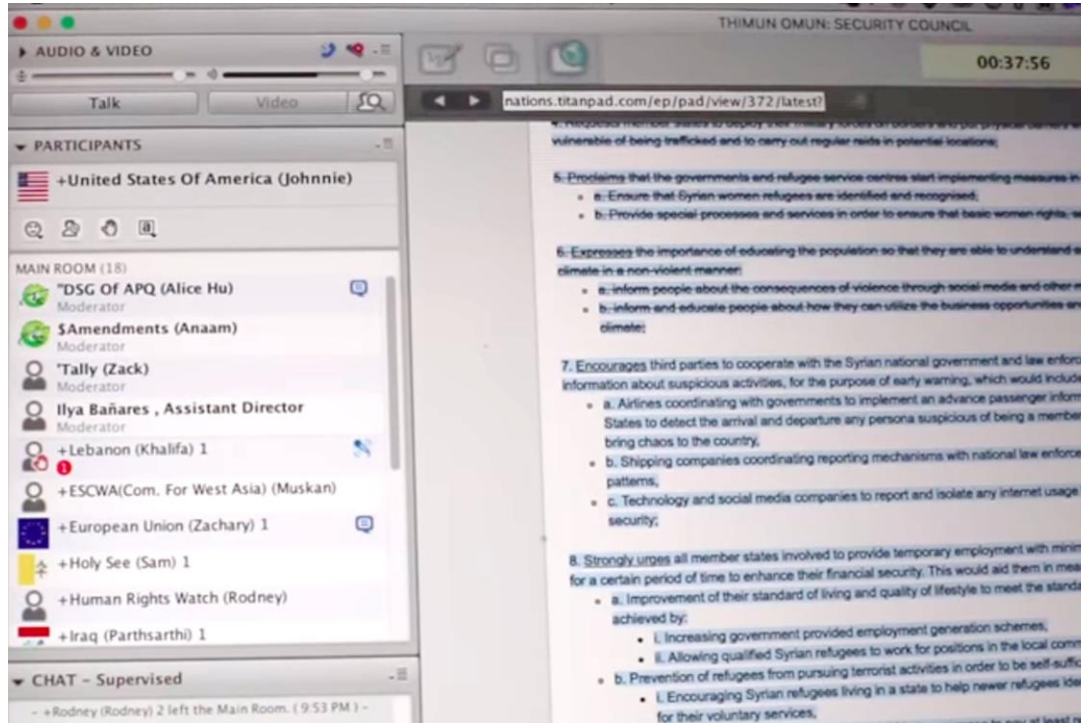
THIMUN OMUN: SECURITY COUNCIL

AUDIO & VIDEO

Talk

Video

00:37:56

nations.titanpad.com/ep/pad/view/372/latest?

PARTICIPANTS

+United States Of America (Johnnie)

MAIN ROOM (18)

"DSG Of APQ (Alice Hu)
Moderator

$Amendments (Anaam)
Moderator

'Tally (Zack)
Moderator

Ilya Bañares , Assistant Director
Moderator

+Lebanon (Khalifa) 1

+ESCWA(Com. For West Asia) (Muskan)

+European Union (Zachary) 1

+Holy See (Sam) 1

+Human Rights Watch (Rodney)

+Iraq (Parthsarthi) 1

CHAT - Supervised

- +Rodney (Rodney) 2 left the Main Room. ( 9:53 PM ) -

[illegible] vulnerable of being trafficked and to carry out regular raids in potential locations;

5. Proclaims that the governments and refugee service centres start implementing measures in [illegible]
a. Ensure that Syrian women refugees are identified and recognised;
b. Provide special processes and services in order to ensure that basic women rights, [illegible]

6. Expresses the importance of educating the population so that they are able to understand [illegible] climate in a non-violent manner:
a. inform people about the consequences of violence through social media and other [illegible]
b. inform and educate people about how they can utilize the business opportunities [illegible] climate;

7. Encourages third parties to cooperate with the Syrian national government and law enforc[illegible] information about suspicious activities, for the purpose of early warning, which would include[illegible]
a. Airlines coordinating with governments to implement an advance passenger inform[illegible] States to detect the arrival and departure any persona suspicious of being a member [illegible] bring chaos to the country,
b. Shipping companies coordinating reporting mechanisms with national law enforce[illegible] patterns,
c. Technology and social media companies to report and isolate any internet usage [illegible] security;

8. Strongly urges all member states involved to provide temporary employment with minim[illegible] for a certain period of time to enhance their financial security. This would aid them in mea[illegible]
a. Improvement of their standard of living and quality of lifestyle to meet the standa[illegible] achieved by:
i. Increasing government provided employment generation schemes,
ii. Allowing qualified Syrian refugees to work for positions in the local comm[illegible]
b. Prevention of refugees from pursuing terrorist activities in order to be self-suffic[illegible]
i. Encouraging Syrian refugees living in a state to help newer refugees ide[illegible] for their voluntary services,